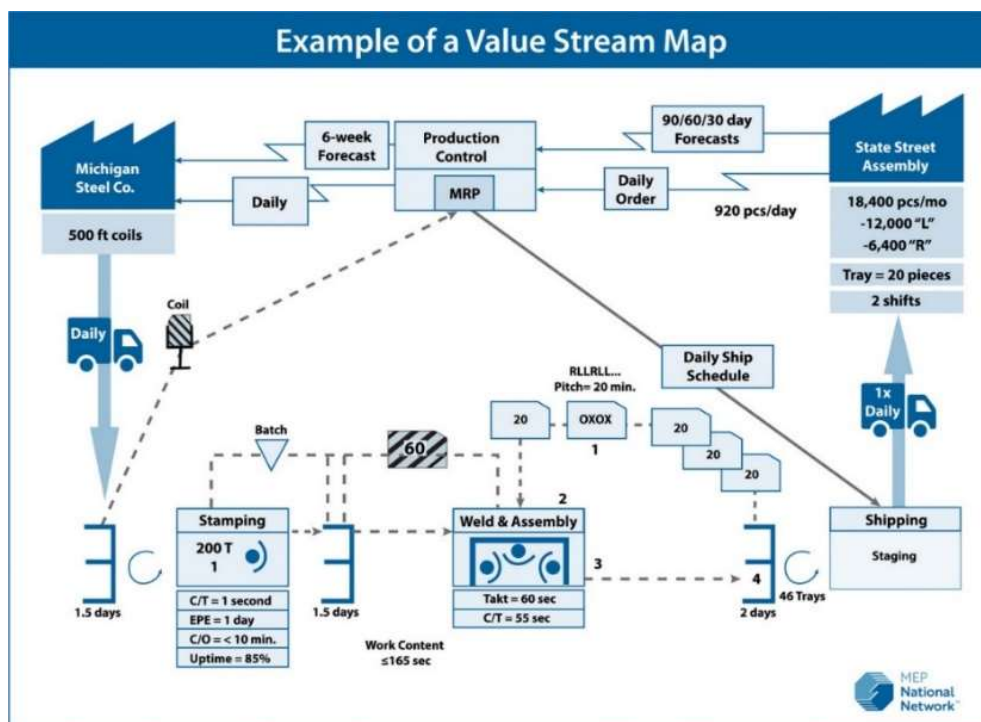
Example of a Value Stream Map

Michigan Steel Co.

500 ft coils

6-week Forecast

Daily

Production Control

MRP

90/60/30 day Forecasts

Daily Order

920 pcs/day

State Street Assembly

18,400 pcs/mo
-12,000 "L"
-6,400 "R"

Tray = 20 pieces

2 shifts

Daily

Coil

Daily Ship Schedule

RLLRLL...
Pitch= 20 min.

20

OXOX

1

20

20

20

1x Daily

Batch

60

2

Stamping

200 T
1

Weld & Assembly

3

Shipping

Staging

1.5 days

1.5 days

C/T = 1 second

EPE = 1 day

C/O = < 10 min.

Uptime = 85%

Takt = 60 sec

C/T = 55 sec

Work Content ≤165 sec

4

2 days

46 Trays

MEP National Network